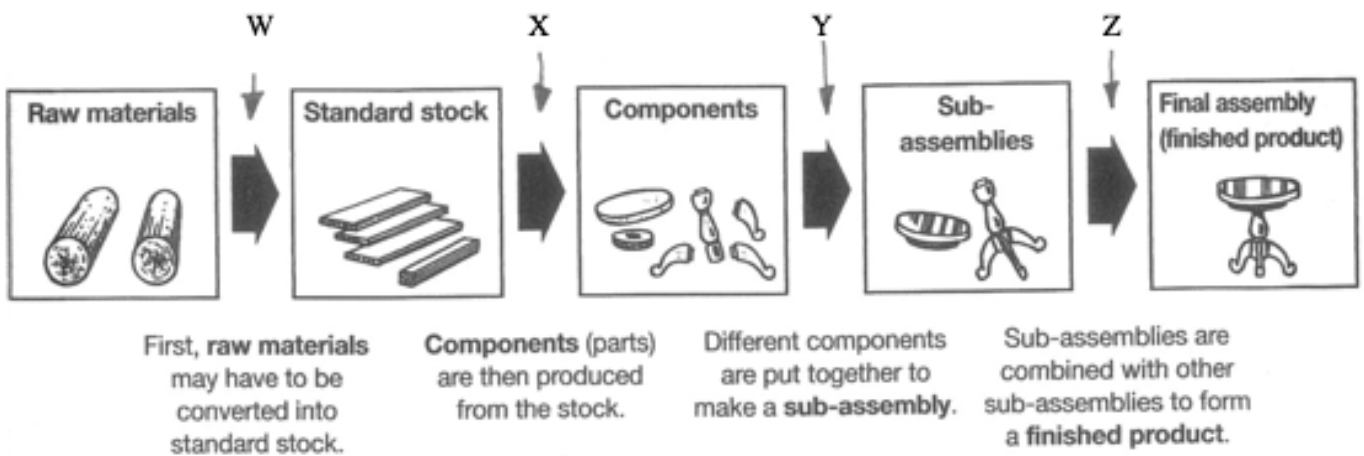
W

X

Y

Z

Raw materials

Standard stock

Components

Sub-assemblies

Final assembly (finished product)

First, **raw materials** may have to be converted into standard stock.

**Components** (parts) are then produced from the stock.

Different components are put together to make a **sub-assembly**.

Sub-assemblies are combined with other sub-assemblies to form a **finished product**.